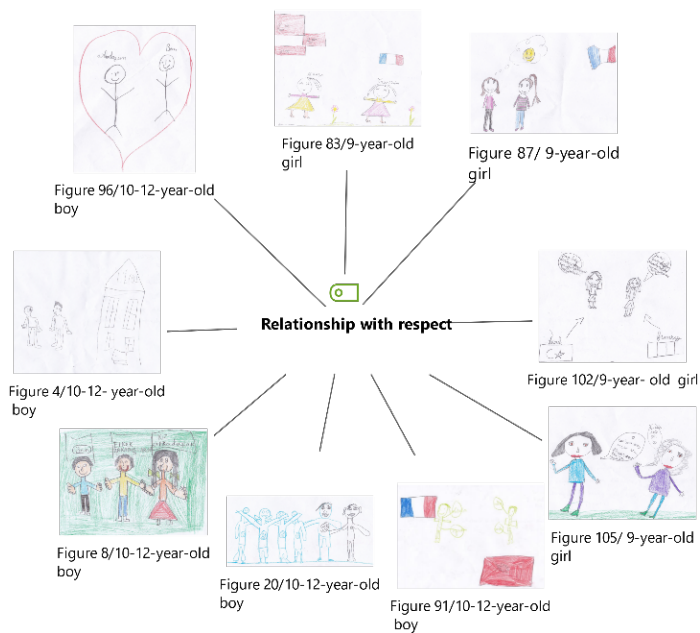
Figure 96/10-12-year-old boy

Figure 83/9-year-old girl

Figure 87/ 9-year-old girl

Figure 4/10-12- year-old boy

Relationship with respect

Figure 102/9-year- old girl

Figure 8/10-12-year-old boy

Figure 20/10-12-year-old boy

Figure 91/10-12-year-old boy

Figure 105/ 9-year-old girl